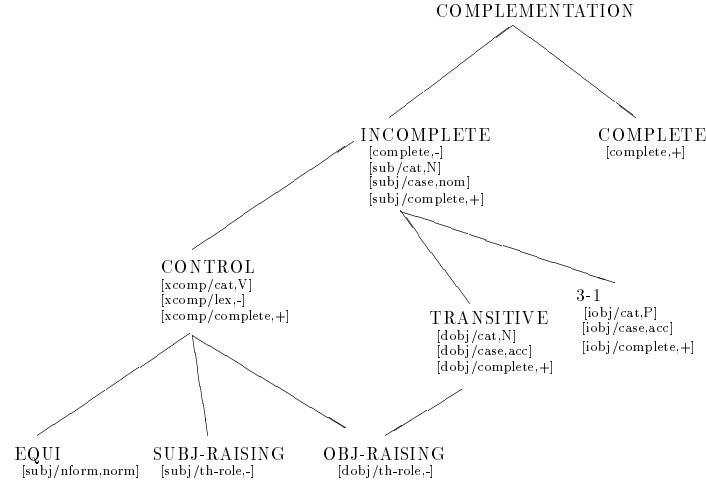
COMPLEMENTATION

INCOMPLETE
[complete,-]
[sub/cat,N]
[subj/case,nom]
[subj/complete,+]

COMPLETE
[complete,+]

CONTROL
[xcomp/cat,V]
[xcomp/lex,-]
[xcomp/complete,+]

TRANSITIVE
[dobj/cat,N]
[dobj/case,acc]
[dobj/complete,+]

3-1
[iobj/cat,P]
[iobj/case,acc]
[iobj/complete,+]

EQUI
[subj/nform,norm]

SUBJ-RAISING
[subj/th-role,-]

OBJ-RAISING
[dobj/th-role,-]